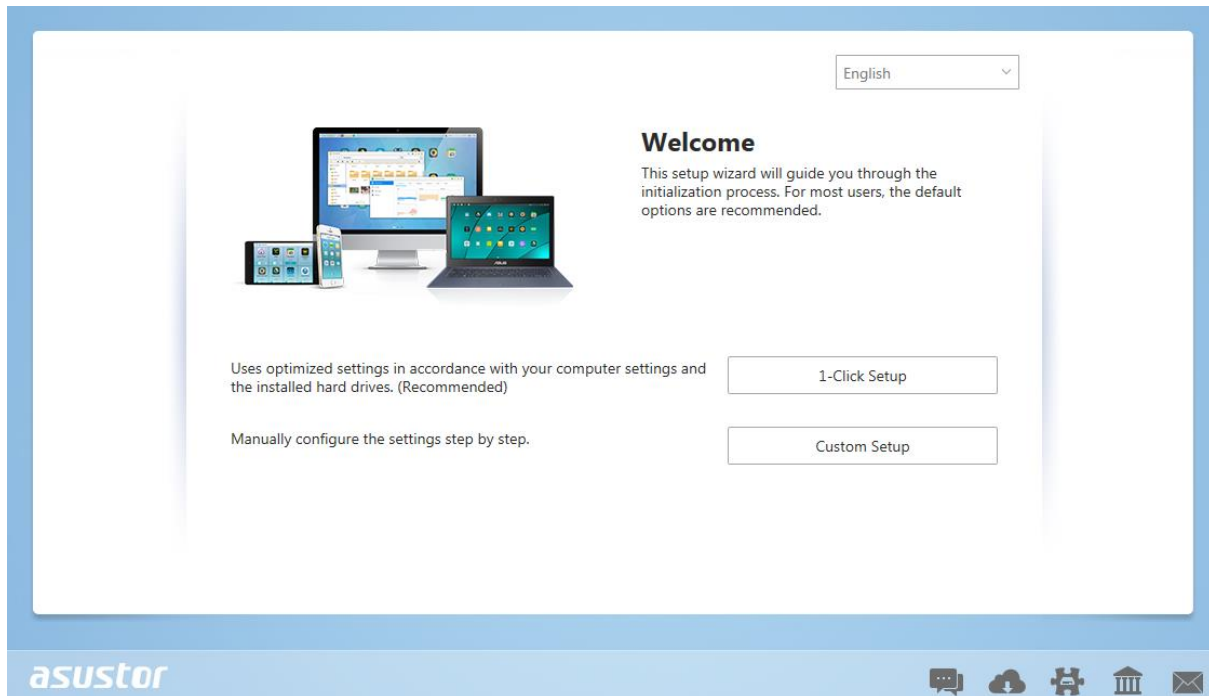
English

Welcome

This setup wizard will guide you through the initialization process. For most users, the default options are recommended.

Uses optimized settings in accordance with your computer settings and the installed hard drives. (Recommended)

1-Click Setup

Manually configure the settings step by step.

Custom Setup

asustor